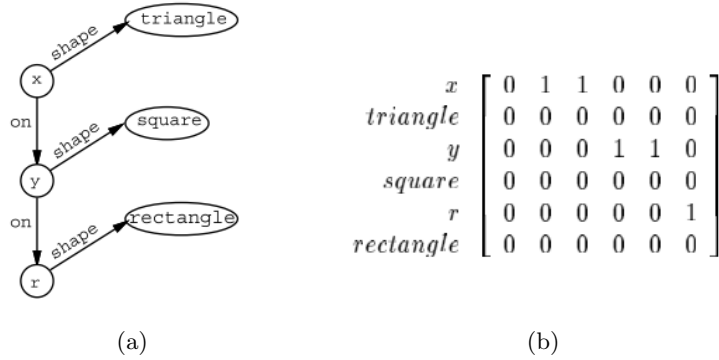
triangle
shape
x
on
shape
square
y
on
shape
rectangle
r

$\begin{array}{r} x \\ triangle \\ y \\ square \\ r \\ rectangle \end{array} \begin{bmatrix} 0 & 1 & 1 & 0 & 0 & 0 \\ 0 & 0 & 0 & 0 & 0 & 0 \\ 0 & 0 & 0 & 1 & 1 & 0 \\ 0 & 0 & 0 & 0 & 0 & 0 \\ 0 & 0 & 0 & 0 & 0 & 1 \\ 0 & 0 & 0 & 0 & 0 & 0 \end{bmatrix}$

(a)

(b)